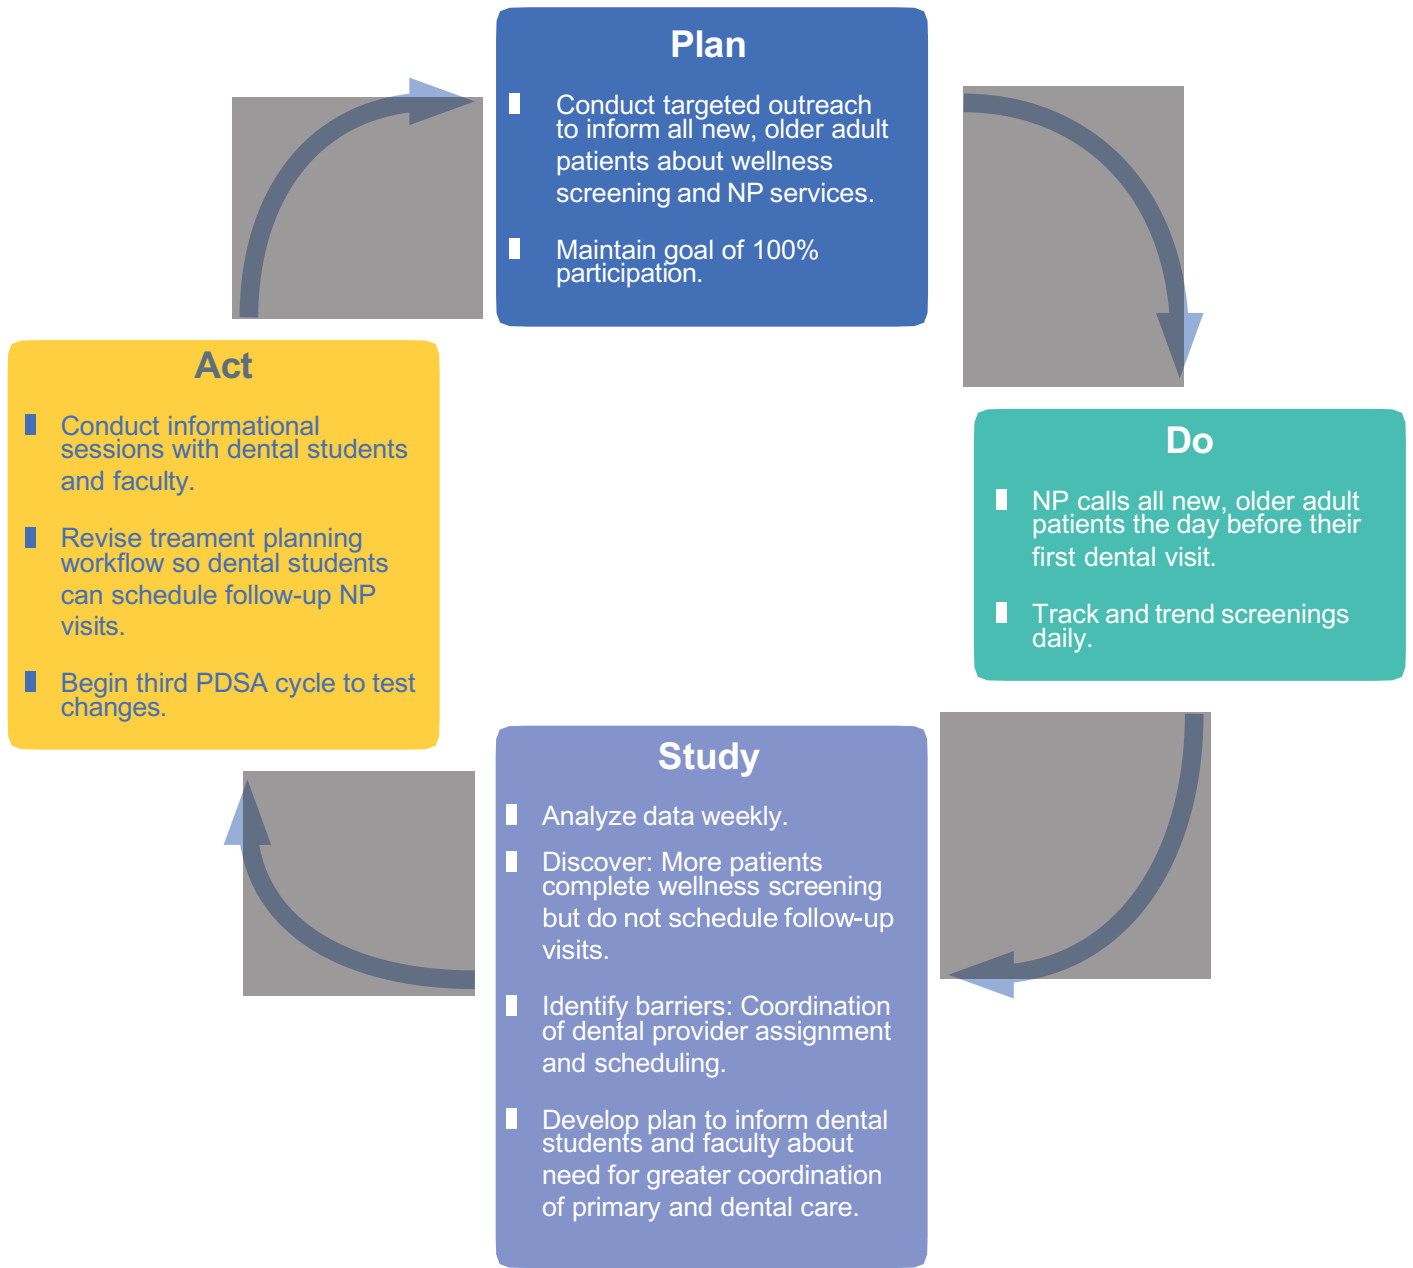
Plan

Conduct targeted outreach to inform all new, older adult patients about wellness screening and NP services.

Maintain goal of 100% participation.

Do

NP calls all new, older adult patients the day before their first dental visit.

Track and trend screenings daily.

Study

Analyze data weekly.

Discover: More patients complete wellness screening but do not schedule follow-up visits.

Identify barriers: Coordination of dental provider assignment and scheduling.

Develop plan to inform dental students and faculty about need for greater coordination of primary and dental care.

Act

Conduct informational sessions with dental students and faculty.

Revise treament planning workflow so dental students can schedule follow-up NP visits.

Begin third PDSA cycle to test changes.